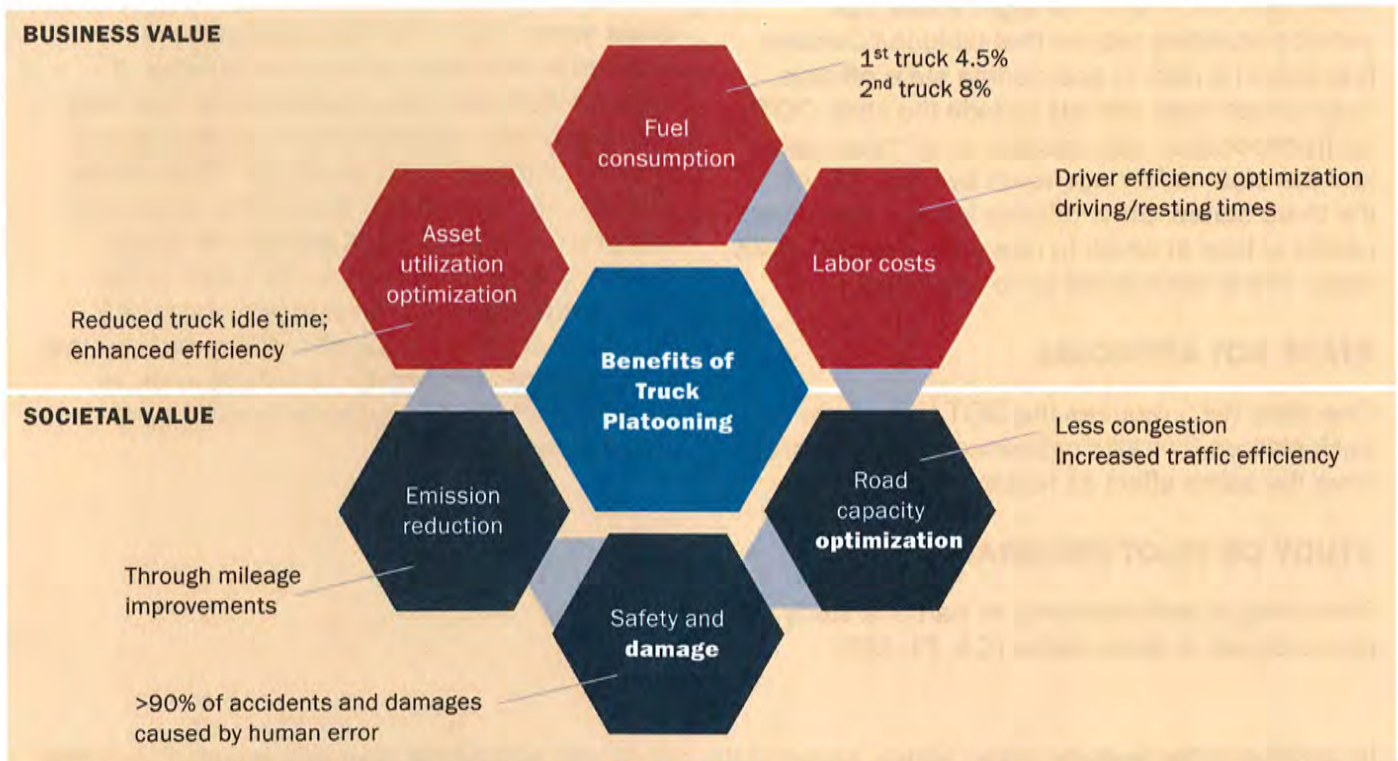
BUSINESS VALUE

$1^{st}$ truck 4.5%
$2^{nd}$ truck 8%

Fuel consumption

Driver efficiency optimization driving/resting times

Asset utilization optimization

Labor costs

Reduced truck idle time; enhanced efficiency

Benefits of Truck Platooning

SOCIETAL VALUE

Less congestion
Increased traffic efficiency

Emission reduction

Road capacity optimization

Through mileage improvements

Safety and damage

>90% of accidents and damages caused by human error